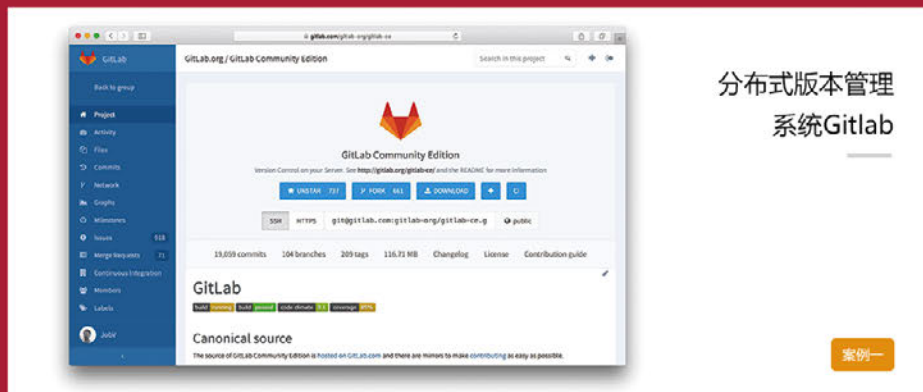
gitlab.com/gitlab-org/gitlab-ce

GitLab

Back to group

Project
Activity
Files
Commits
Network
Graphs
Milestones
Issues 518
Merge Requests 71
Continuous Integration
Members
Labels

JobV

GitLab.org / GitLab Community Edition

Search in this project

GitLab Community Edition

Version Control on your Server. See https://gitlab.org/gitlab-ce/ and the README for more information

UNSTAR 737
FORK 661
DOWNLOAD

SSH HTTPS git@gitlab.com:gitlab-org/gitlab-ce.g public

19,059 commits 104 branches 209 tags 116.71 MB Changelog License Contribution guide

GitLab

build running build passed code climate 3.1 coverage 89%

Canonical source

The source of GitLab Community Edition is hosted on GitLab.com and there are mirrors to make contributing as easy as possible.

分布式版本管理
系统Gitlab

案例一